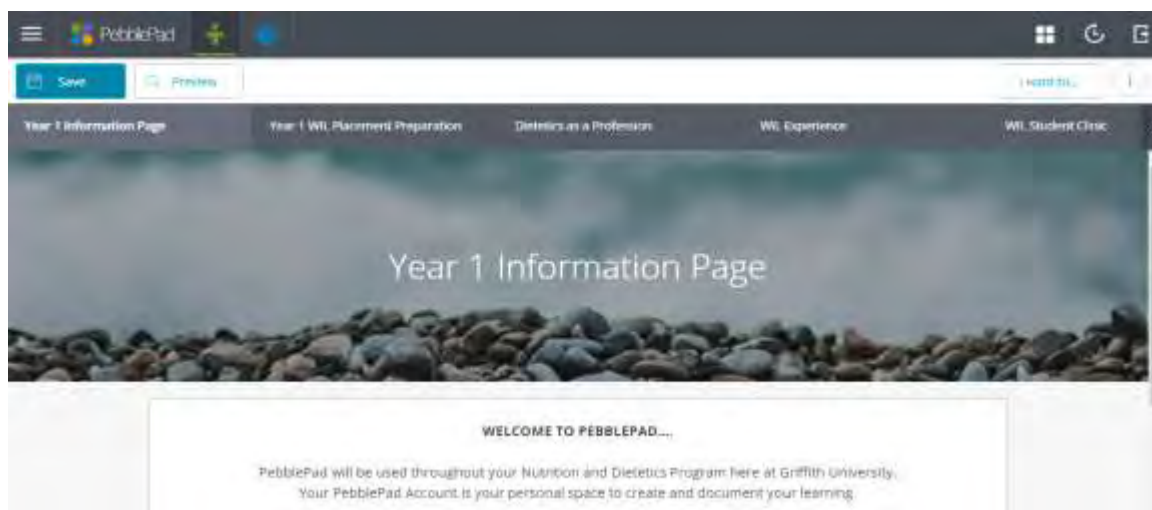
PebblePad

Save

Preview

I want to...

Year 1 Information Page

Year 1 WIL Placement Preparation

Dietetics as a Profession

WIL Experience

WIL Student Clinic

Year 1 Information Page

WELCOME TO PEBBLEPAD....

PebblePad will be used throughout your Nutrition and Dietetics Program here at Griffith University. Your PebblePad Account is your personal space to create and document your learning